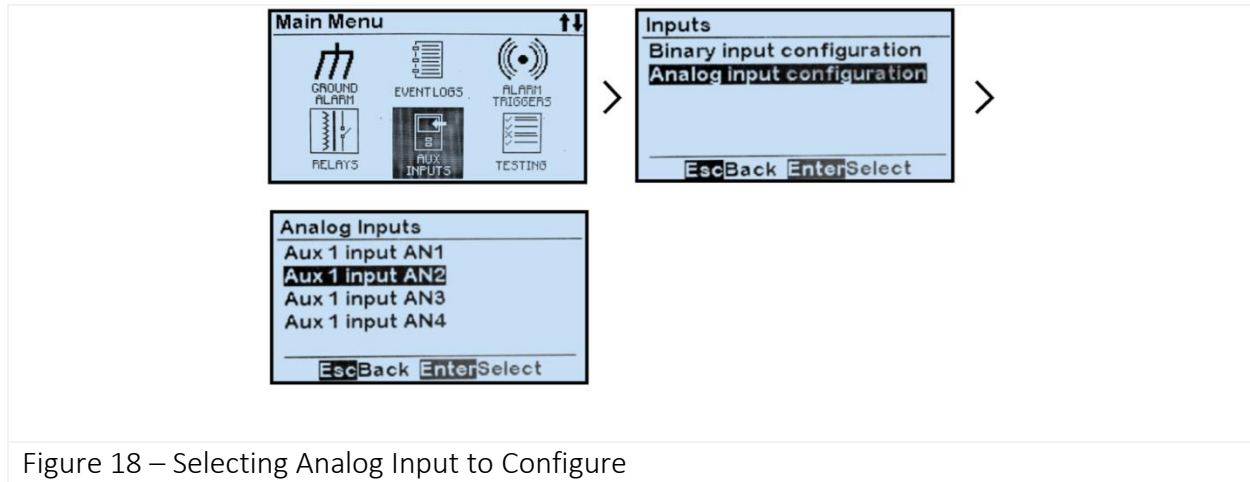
Main Menu ↑↓

GROUND ALARM

EVENTLOGS

ALARM TRIGGERS

RELAYS

AUX INPUTS

TESTING

Inputs

Binary input configuration

Analog input configuration

Esc Back Enter Select

Analog Inputs

Aux 1 input AN1

Aux 1 input AN2

Aux 1 input AN3

Aux 1 input AN4

Esc Back Enter Select

Figure 18 – Selecting Analog Input to Configure